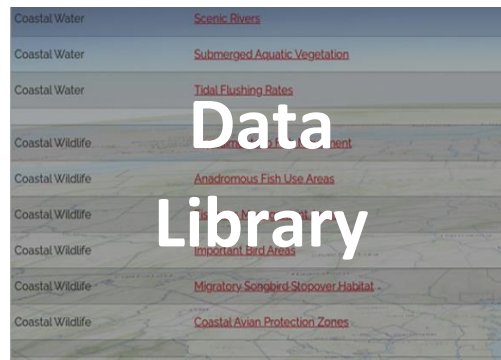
| Coastal Water | Scenic Rivers |
|---|---|
| Coastal Water | Submerged Aquatic Vegetation |
| Coastal Water | Tidal Flushing Rates |
| Coastal Wildlife | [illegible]nent |
| Coastal Wildlife | Anadromous Fish Use Areas |
| Coastal Wildlife | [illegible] |
| Coastal Wildlife | Important Bird Areas |
| Coastal Wildlife | Migratory Songbird Stopover Habitat |
| Coastal Wildlife | Coastal Avian Protection Zones |

Data Library